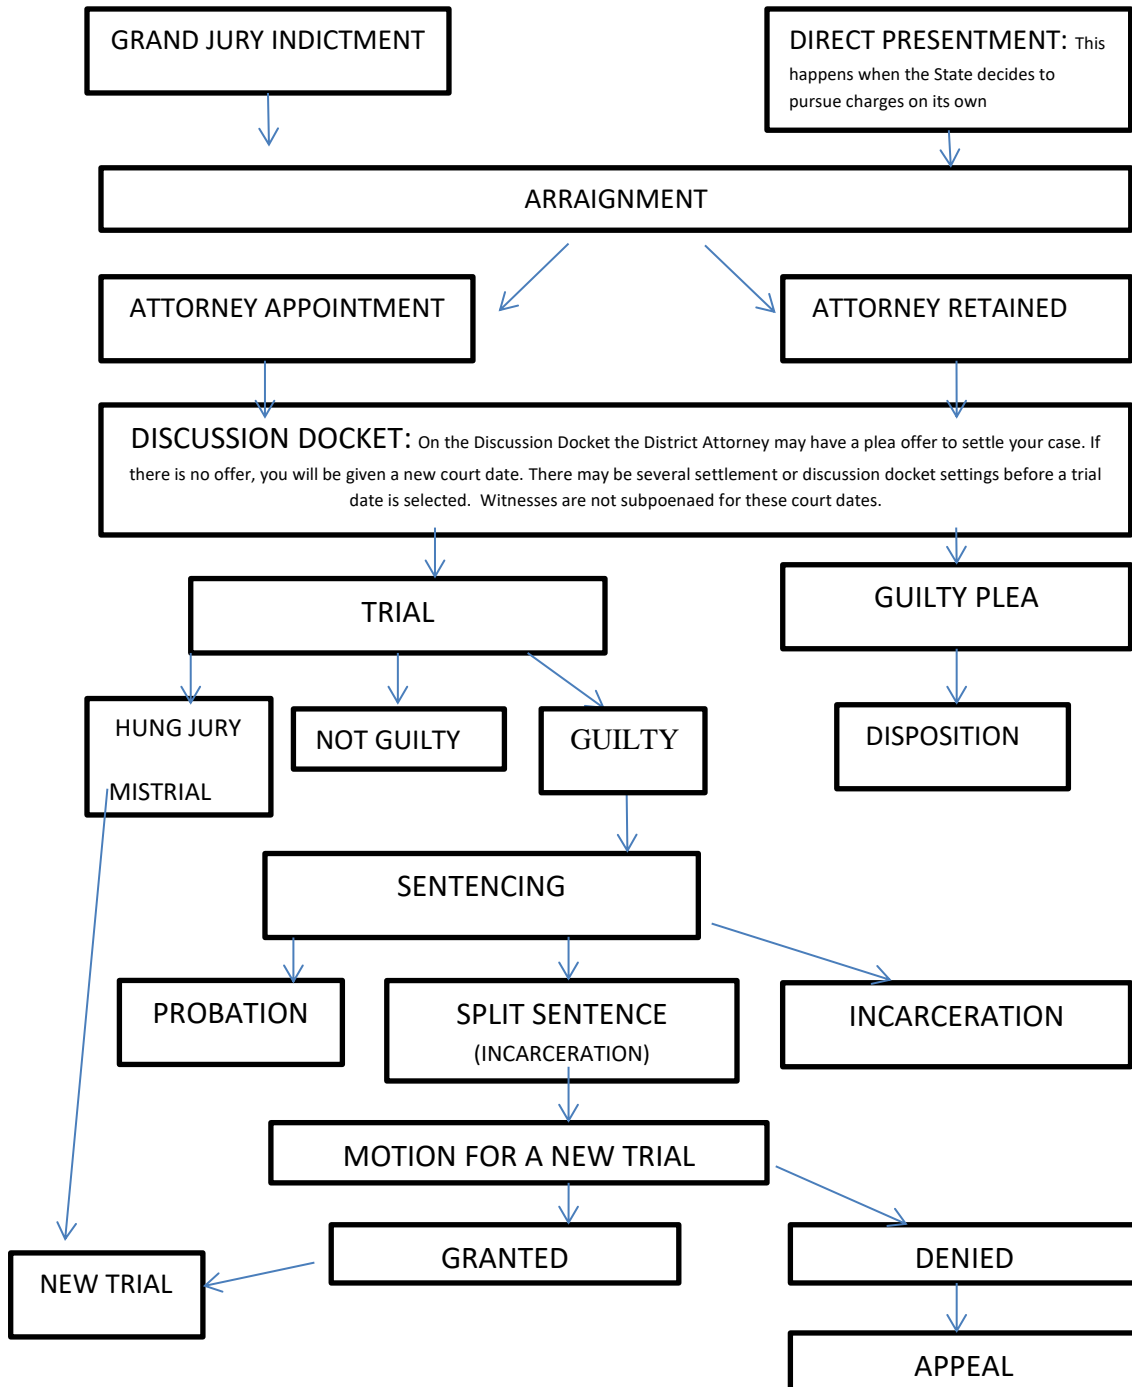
GRAND JURY INDICTMENT

DIRECT PRESENTMENT: This happens when the State decides to pursue charges on its own

ARRAIGNMENT

ATTORNEY APPOINTMENT

ATTORNEY RETAINED

DISCUSSION DOCKET: On the Discussion Docket the District Attorney may have a plea offer to settle your case. If there is no offer, you will be given a new court date. There may be several settlement or discussion docket settings before a trial date is selected. Witnesses are not subpoenaed for these court dates.

TRIAL

GUILTY PLEA

HUNG JURY

MISTRIAL

NOT GUILTY

GUILTY

DISPOSITION

SENTENCING

PROBATION

SPLIT SENTENCE (INCARCERATION)

INCARCERATION

MOTION FOR A NEW TRIAL

NEW TRIAL

GRANTED

DENIED

APPEAL